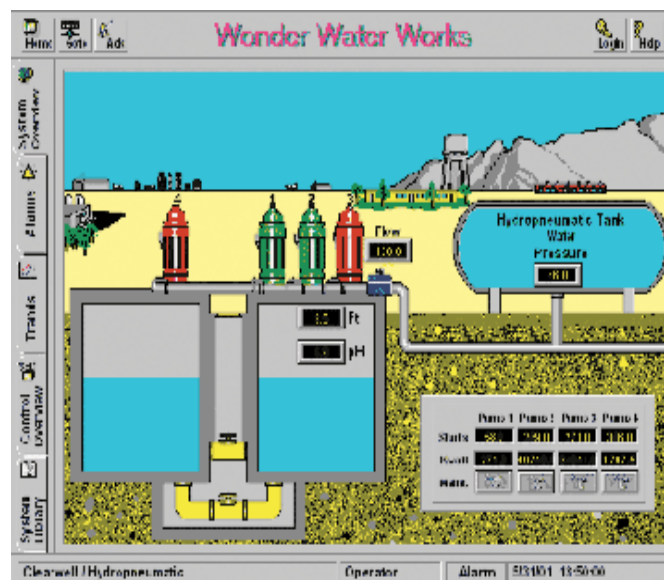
Home Sets Ack

Wonder Water Works

Login Help

System Overview

Alarms

Trends

Control Overview

System Library

4 1 2 3

Flow 100.0

Hydropneumatic Tank Water Pressure 48.0

5.0 Ft

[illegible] pH

| | Pump 1 | Pump 2 | Pump 3 | Pump 4 |
|---|---|---|---|---|
| Starts | 58 | 2910 | 7910 | 2610 |
| Runtt | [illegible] | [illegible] | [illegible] | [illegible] |
| Auto | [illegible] | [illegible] | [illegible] | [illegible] |

Clearwell / Hydropneumatic | Operator | Alarm | 5/31/01 13:50:00